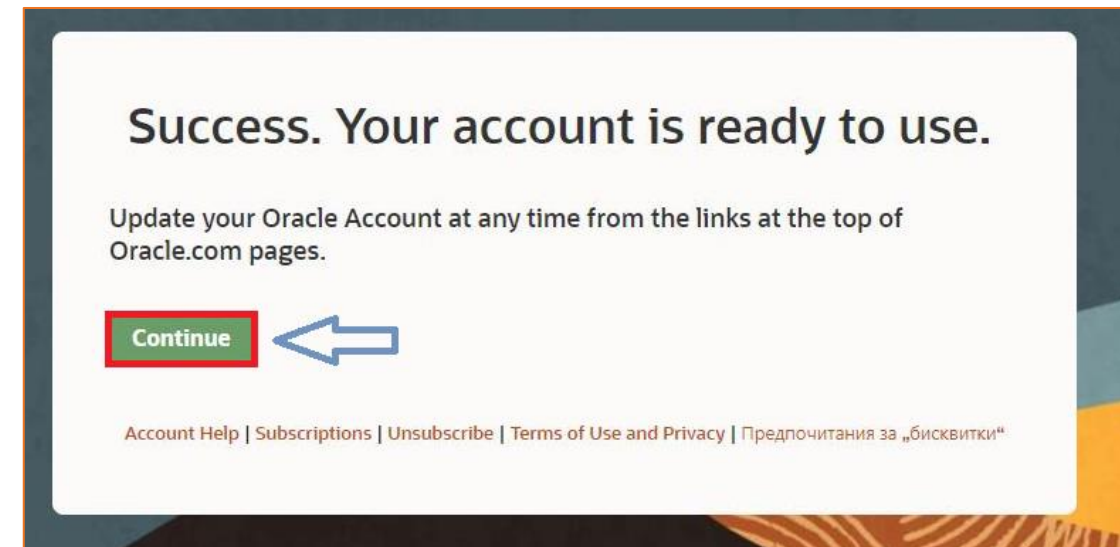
Success. Your account is ready to use.

Update your Oracle Account at any time from the links at the top of Oracle.com pages.

Continue

Account Help | Subscriptions | Unsubscribe | Terms of Use and Privacy | Предпочитания за „бисквитки“